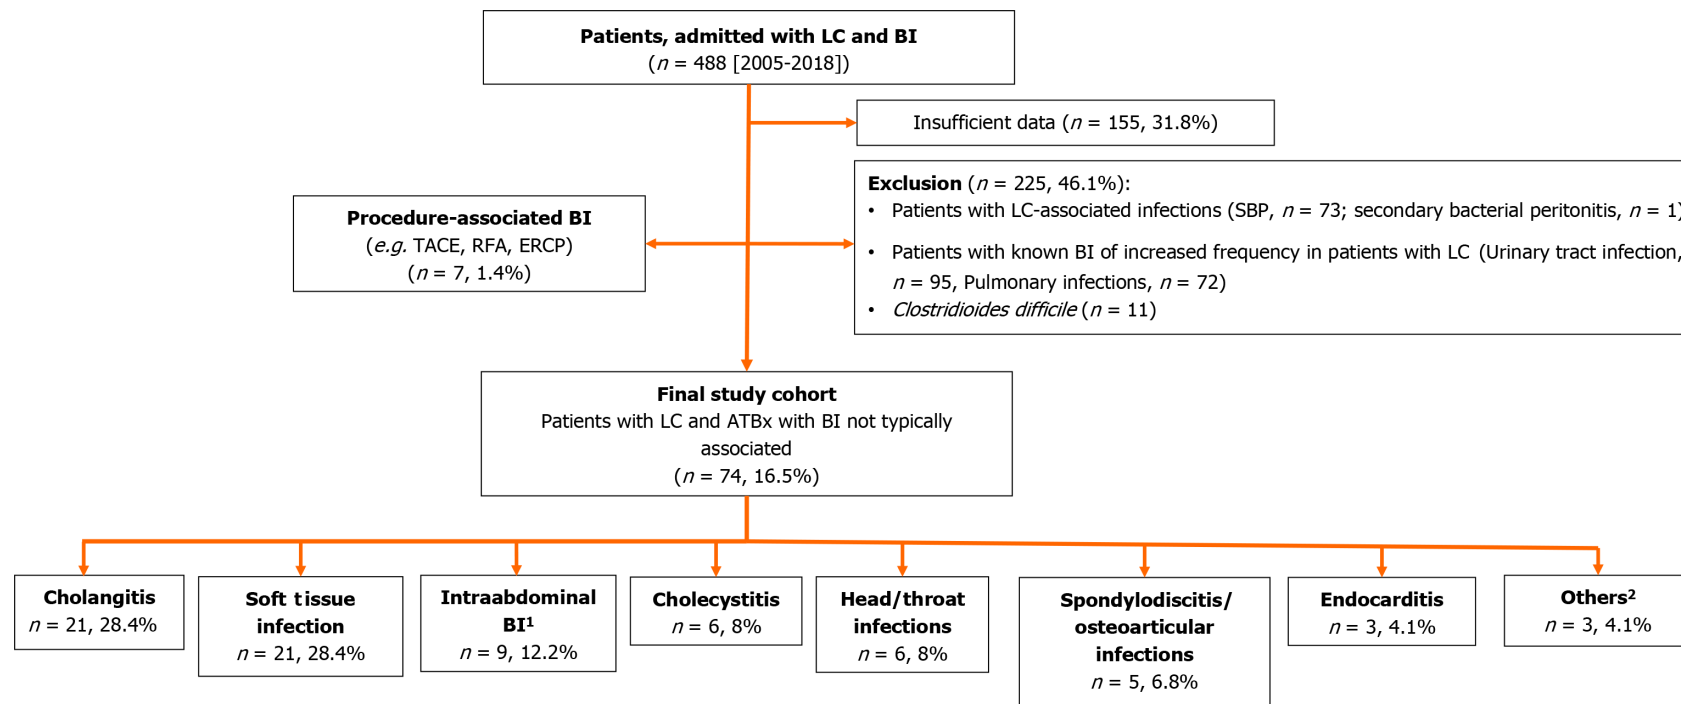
**Patients, admitted with LC and BI**
($n$ = 488 [2005-2018])

Insufficient data ($n$ = 155, 31.8%)

**Exclusion** ($n$ = 225, 46.1%):
• Patients with LC-associated infections (SBP, $n$ = 73; secondary bacterial peritonitis, $n$ = 1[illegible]
• Patients with known BI of increased frequency in patients with LC (Urinary tract infection, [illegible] $n$ = 95, Pulmonary infections, $n$ = 72)
• *Clostridioides difficile* ($n$ = 11)

**Procedure-associated BI**
(*e.g.* TACE, RFA, ERCP)
($n$ = 7, 1.4%)

**Final study cohort**
Patients with LC and ATBx with BI not typically associated
($n$ = 74, 16.5%)

**Cholangitis**
$n$ = 21, 28.4%

**Soft tissue infection**
$n$ = 21, 28.4%

**Intraabdominal BI$^1$**
$n$ = 9, 12.2%

**Cholecystitis**
$n$ = 6, 8%

**Head/throat infections**
$n$ = 6, 8%

**Spondylodiscitis/ osteoarticular infections**
$n$ = 5, 6.8%

**Endocarditis**
$n$ = 3, 4.1%

**Others$^2$**
$n$ = 3, 4.1%